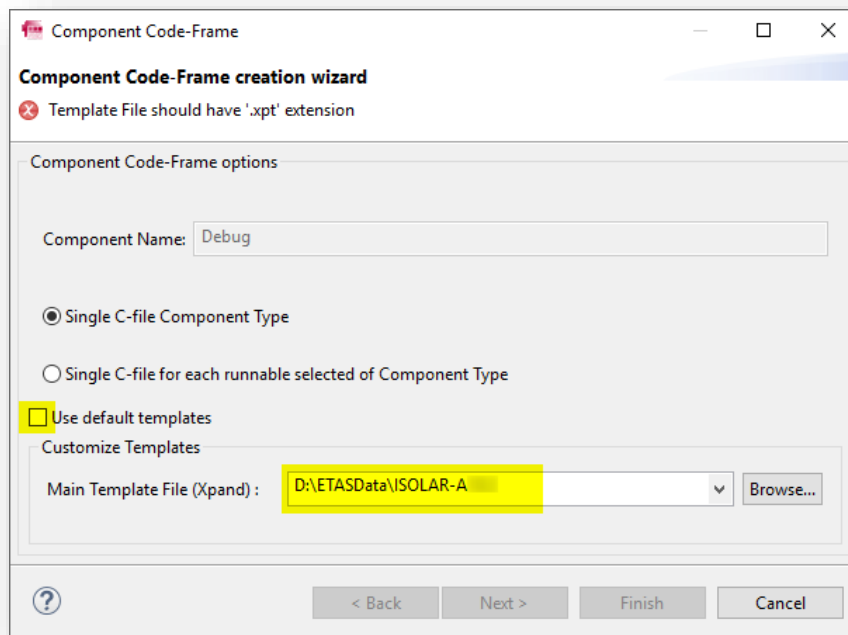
Component Code-Frame

Component Code-Frame creation wizard

Template File should have '.xpt' extension

Component Code-Frame options

Component Name: Debug

Single C-file Component Type

Single C-file for each runnable selected of Component Type

Use default templates

Customize Templates

Main Template File (Xpand) : D:\ETASData\ISOLAR-A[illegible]

Browse...

?

< Back

Next >

Finish

Cancel